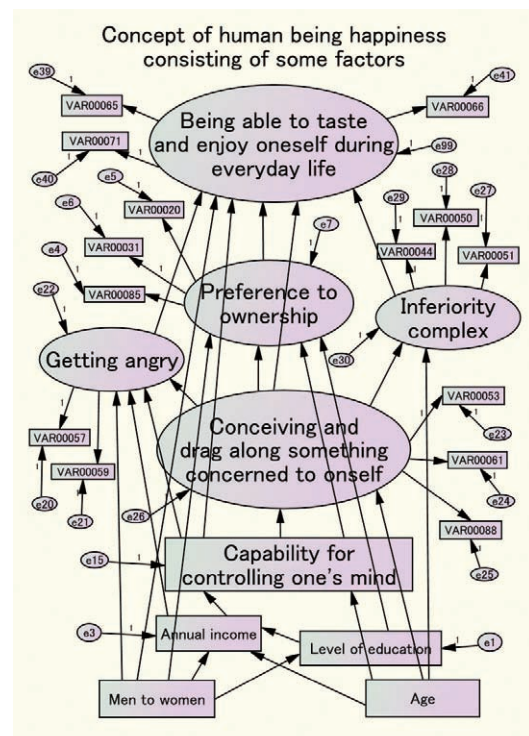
Concept of human being happiness consisting of some factors

e39
1
VAR00065
e41
1
VAR00066
Being able to taste and enjoy oneself during everyday life
e99
1
VAR00071
1
e40
e5
1
VAR00020
e6
1
VAR00031
e7
1
e28
1
VAR00050
e29
1
VAR00044
e27
1
VAR00051
e4
1
VAR00085
Preference to ownership
e22
1
Getting angry
e30
1
Inferiority complex
1
VAR00057
VAR00059
1
e20
e21
Conceiving and drag along something concerned to onself
VAR00053
1
e23
VAR00061
1
e24
VAR00088
1
e25
e26
1
e15
1
Capability for controlling one's mind
e3
1
Annual income
Level of education
1
e1
Men to women
Age